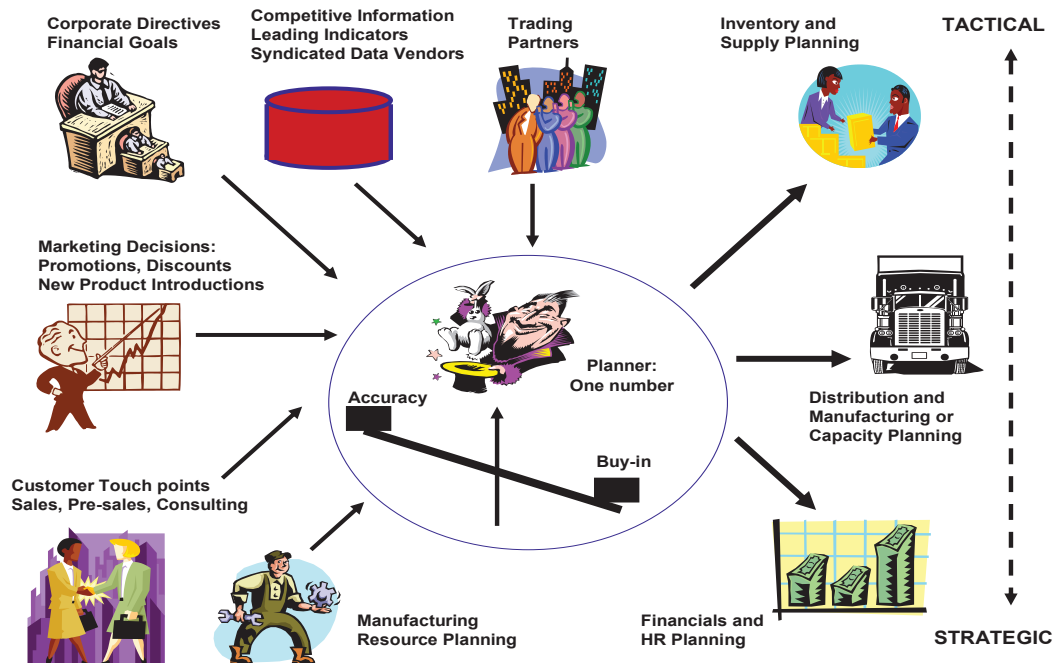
Corporate Directives
Financial Goals

Competitive Information
Leading Indicators
Syndicated Data Vendors

Trading
Partners

Inventory and
Supply Planning

TACTICAL

Marketing Decisions:
Promotions, Discounts
New Product Introductions

Planner:
One number

Accuracy

Buy-in

Distribution and
Manufacturing or
Capacity Planning

Customer Touch points
Sales, Pre-sales, Consulting

Manufacturing
Resource Planning

Financials and
HR Planning

STRATEGIC